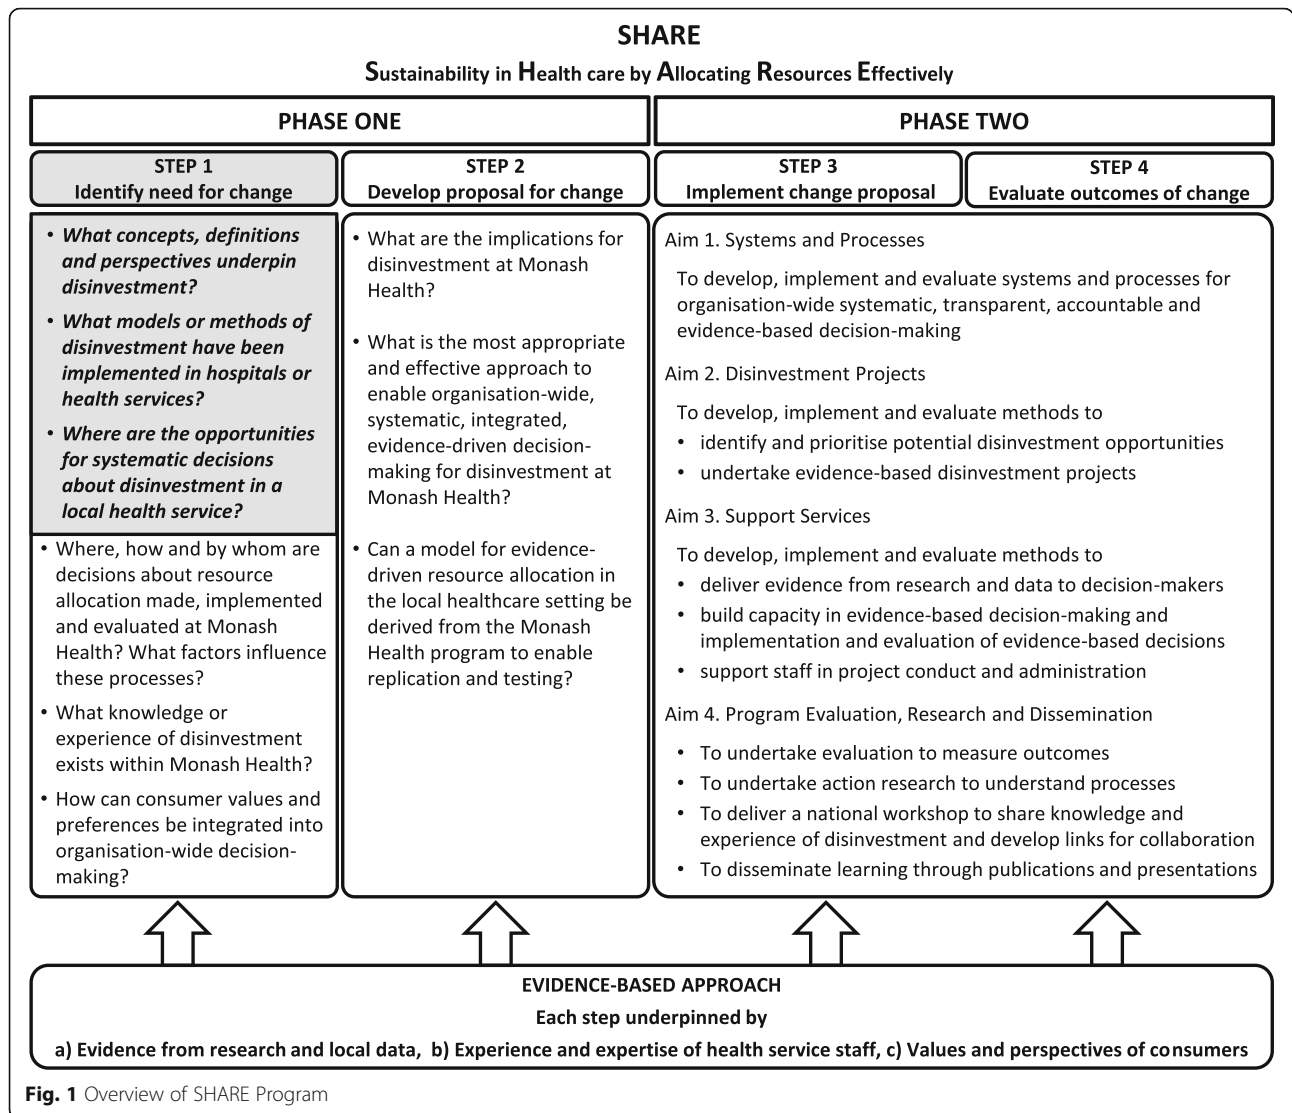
SHARE

Sustainability in Health care by Allocating Resources Effectively

PHASE ONE

PHASE TWO

STEP 1
Identify need for change

STEP 2
Develop proposal for change

STEP 3
Implement change proposal

STEP 4
Evaluate outcomes of change

• What concepts, definitions and perspectives underpin disinvestment?
• What models or methods of disinvestment have been implemented in hospitals or health services?
• Where are the opportunities for systematic decisions about disinvestment in a local health service?

• Where, how and by whom are decisions about resource allocation made, implemented and evaluated at Monash Health? What factors influence these processes?
• What knowledge or experience of disinvestment exists within Monash Health?
• How can consumer values and preferences be integrated into organisation-wide decision-making?

• What are the implications for disinvestment at Monash Health?
• What is the most appropriate and effective approach to enable organisation-wide, systematic, integrated, evidence-driven decision-making for disinvestment at Monash Health?
• Can a model for evidence-driven resource allocation in the local healthcare setting be derived from the Monash Health program to enable replication and testing?

Aim 1. Systems and Processes
To develop, implement and evaluate systems and processes for organisation-wide systematic, transparent, accountable and evidence-based decision-making

Aim 2. Disinvestment Projects
To develop, implement and evaluate methods to
• identify and prioritise potential disinvestment opportunities
• undertake evidence-based disinvestment projects

Aim 3. Support Services
To develop, implement and evaluate methods to
• deliver evidence from research and data to decision-makers
• build capacity in evidence-based decision-making and implementation and evaluation of evidence-based decisions
• support staff in project conduct and administration

Aim 4. Program Evaluation, Research and Dissemination
• To undertake evaluation to measure outcomes
• To undertake action research to understand processes
• To deliver a national workshop to share knowledge and experience of disinvestment and develop links for collaboration
• To disseminate learning through publications and presentations

EVIDENCE-BASED APPROACH
Each step underpinned by
a) Evidence from research and local data, b) Experience and expertise of health service staff, c) Values and perspectives of consumers

Fig. 1 Overview of SHARE Program